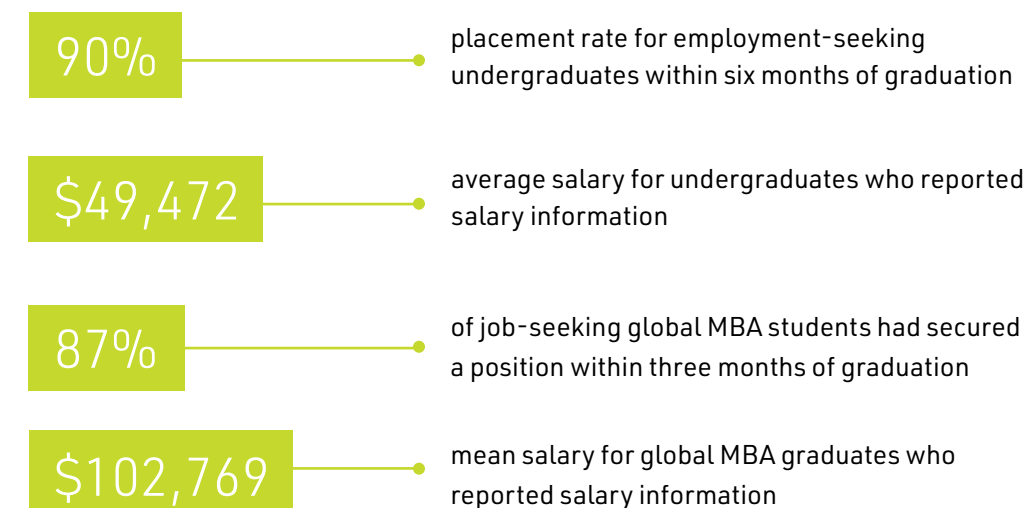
90%

placement rate for employment-seeking undergraduates within six months of graduation

\$49,472

average salary for undergraduates who reported salary information

87%

of job-seeking global MBA students had secured a position within three months of graduation

\$102,769

mean salary for global MBA graduates who reported salary information